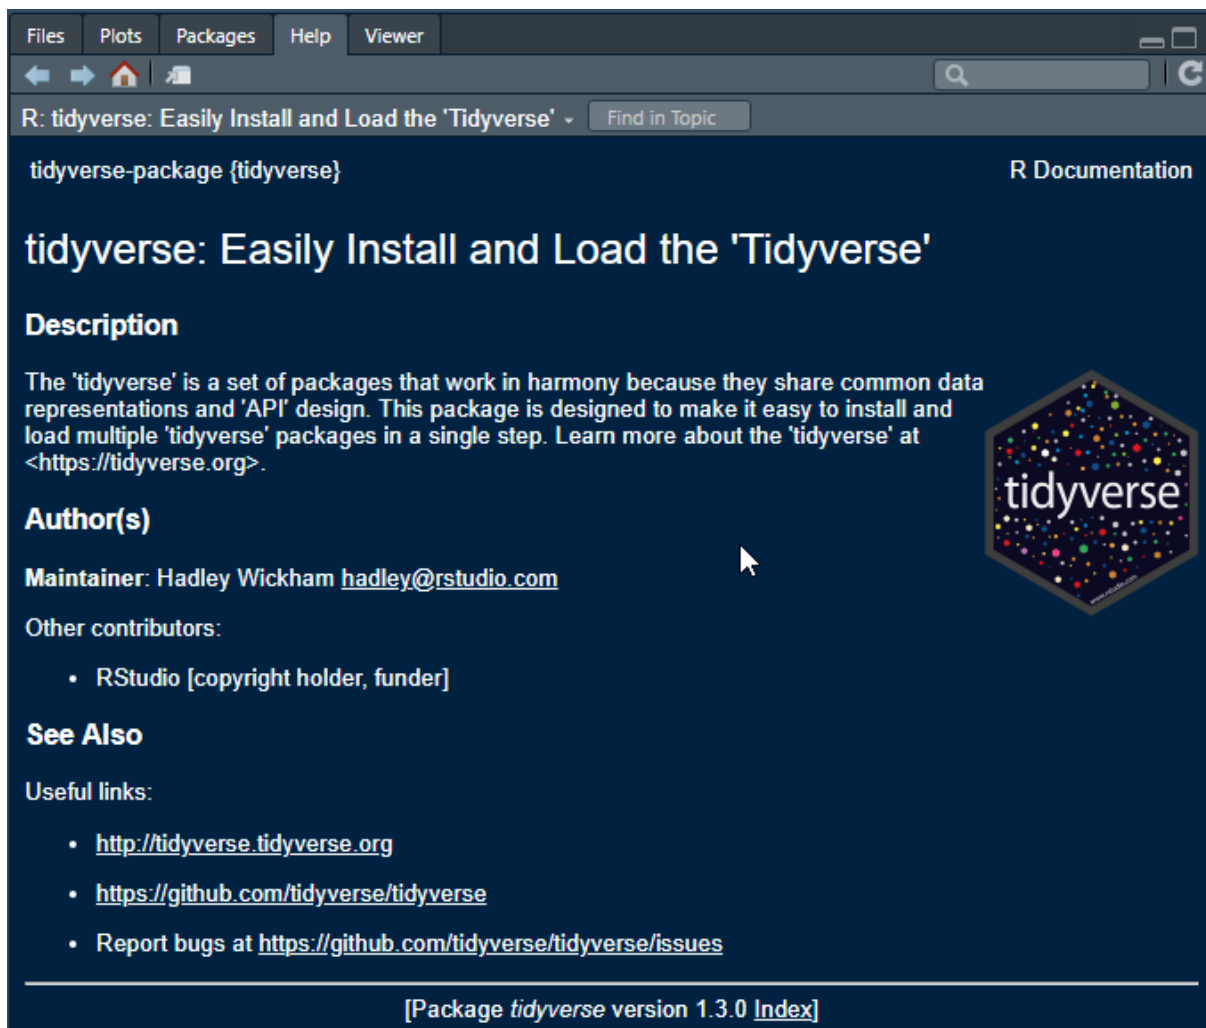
Files Plots Packages Help Viewer

R: tidyverse: Easily Install and Load the 'Tidyverse' Find in Topic

tidyverse-package {tidyverse}

R Documentation

tidyverse: Easily Install and Load the 'Tidyverse'

Description

The 'tidyverse' is a set of packages that work in harmony because they share common data representations and 'API' design. This package is designed to make it easy to install and load multiple 'tidyverse' packages in a single step. Learn more about the 'tidyverse' at <https://tidyverse.org>.

tidyverse

Author(s)

Maintainer: Hadley Wickham hadley@rstudio.com

Other contributors:

- RStudio [copyright holder, funder]

See Also

Useful links:

- http://tidyverse.tidyverse.org
- https://github.com/tidyverse/tidyverse
- Report bugs at https://github.com/tidyverse/tidyverse/issues

[Package tidyverse version 1.3.0 Index]